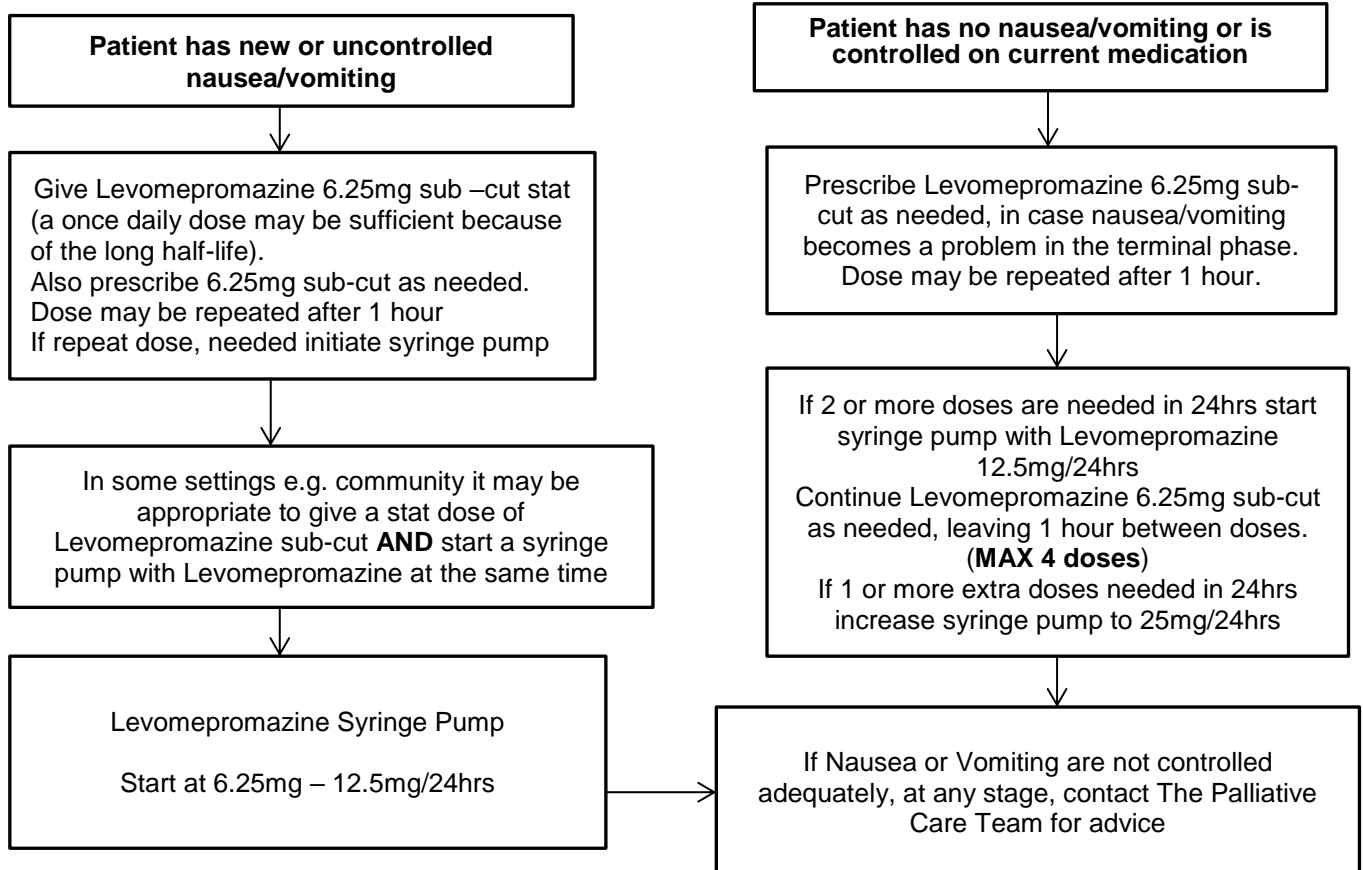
Patient has new or uncontrolled nausea/vomiting

Give Levomepromazine 6.25mg sub –cut stat (a once daily dose may be sufficient because of the long half-life).
Also prescribe 6.25mg sub-cut as needed.
Dose may be repeated after 1 hour
If repeat dose, needed initiate syringe pump

In some settings e.g. community it may be appropriate to give a stat dose of Levomepromazine sub-cut **AND** start a syringe pump with Levomepromazine at the same time

Levomepromazine Syringe Pump

Start at 6.25mg – 12.5mg/24hrs

Patient has no nausea/vomiting or is controlled on current medication

Prescribe Levomepromazine 6.25mg sub-cut as needed, in case nausea/vomiting becomes a problem in the terminal phase.
Dose may be repeated after 1 hour.

If 2 or more doses are needed in 24hrs start syringe pump with Levomepromazine 12.5mg/24hrs
Continue Levomepromazine 6.25mg sub-cut as needed, leaving 1 hour between doses.
(**MAX 4 doses**)
If 1 or more extra doses needed in 24hrs increase syringe pump to 25mg/24hrs

If Nausea or Vomiting are not controlled adequately, at any stage, contact The Palliative Care Team for advice